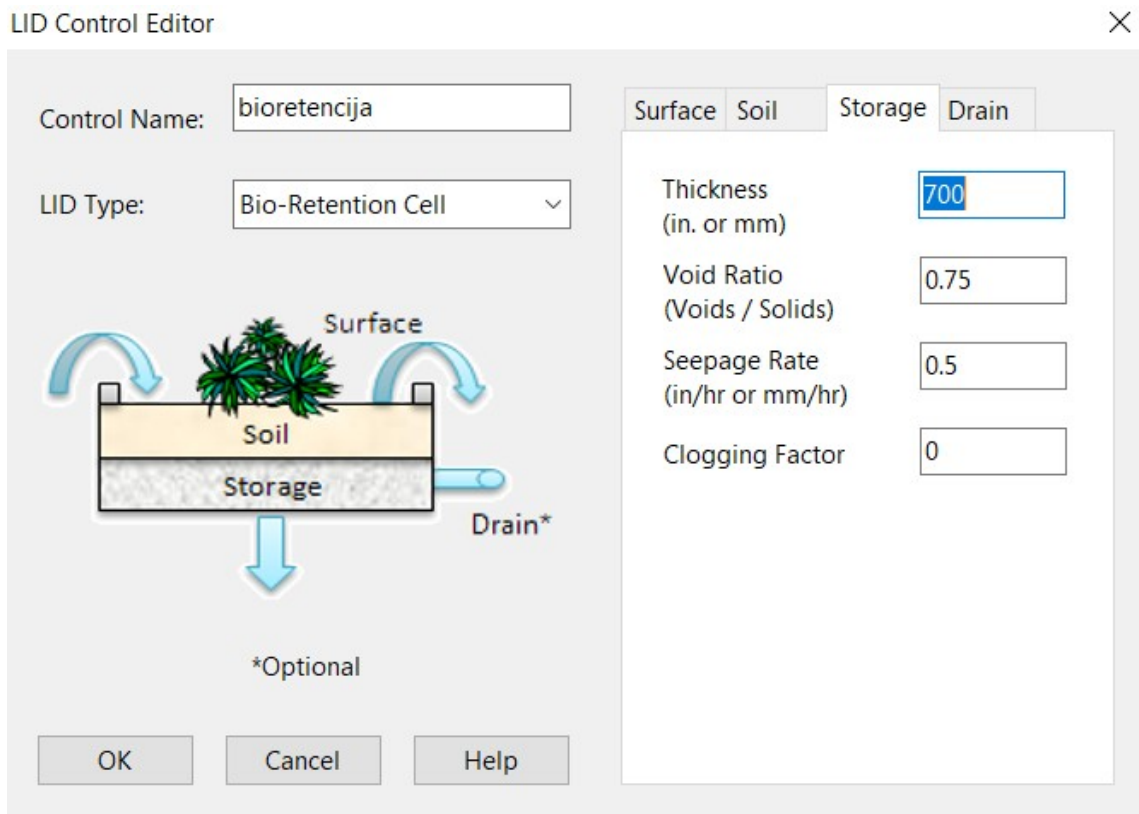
LID Control Editor

×

Control Name: bioretencija

LID Type: Bio-Retention Cell

Surface

Soil

Storage

Drain*

*Optional

OK Cancel Help

Surface Soil Storage Drain

Thickness (in. or mm) 700

Void Ratio (Voids / Solids) 0.75

Seepage Rate (in/hr or mm/hr) 0.5

Clogging Factor 0